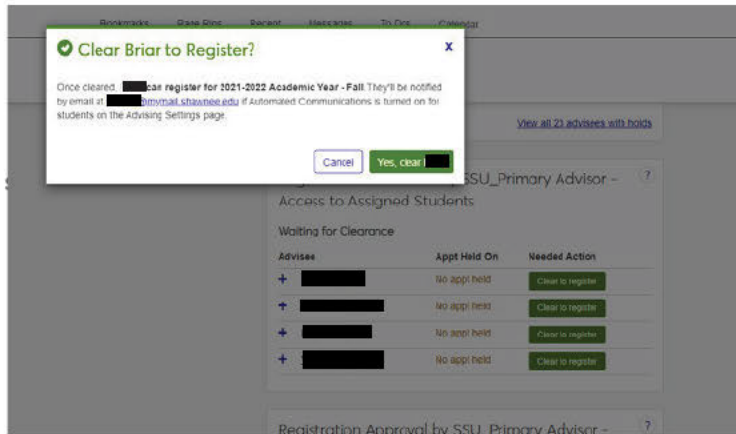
Bookmarks Rage Rips Recent Messages To Dos Calendar

Clear Briar to Register?

x

Once cleared, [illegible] can register for 2021-2022 Academic Year - Fall. They'll be notified by email at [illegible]@mymail.shawnee.edu if Automated Communications is turned on for students on the Advising Settings page.

Cancel Yes, clear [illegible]

View all 23 advisees with holds

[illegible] SSU_Primary Advisor – Access to Assigned Students

?

Waiting for Clearance

| Advisee | Appt Held On | Needed Action |
|---|---|---|
| + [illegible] | No appt held | Clear to register |
| + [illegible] | No appt held | Clear to register |
| + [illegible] | No appt held | Clear to register |
| + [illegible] | No appt held | Clear to register |

Registration Approval by SSU_Primary Advisor –

?